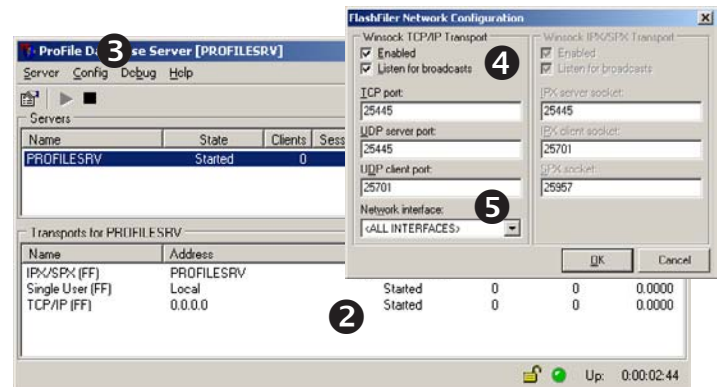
ProFile Da❸se Server [PROFILESRV]

Server Config Debug Help

Servers

| Name | State | Clients | Sess |
|---|---|---|---|
| PROFILESRV | Started | 0 | |

Transports for PROFILESRV

| Name | Address | | | | |
|---|---|---|---|---|---|
| IPX/SPX (FF) | PROFILESRV | | | | |
| Single User (FF) | Local | Started | 0 | 0 | 0.0000 |
| TCP/IP (FF) | 0.0.0.0 | Started | 0 | 0 | 0.0000 |

❷

Up: 0:00:02:44

FlashFiler Network Configuration

Winsock TCP/IP Transport
Enabled
Listen for broadcasts ❹

TCP port:
25445

UDP server port:
25445

UDP client port:
25701

Network interface: ❺
<ALL INTERFACES>

Winsock IPX/SPX Transport
Enabled
Listen for broadcasts

IPX server socket:
25445

IPX client socket:
25701

SPX socket:
25957

OK Cancel